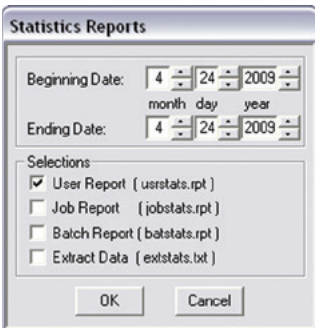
Statistics Reports

Beginning Date: 4 24 2009
month day year
Ending Date: 4 24 2009

Selections
User Report ( usrstats.rpt )
Job Report ( jobstats.rpt )
Batch Report ( batstats.rpt )
Extract Data ( extstats.txt )

OK
Cancel